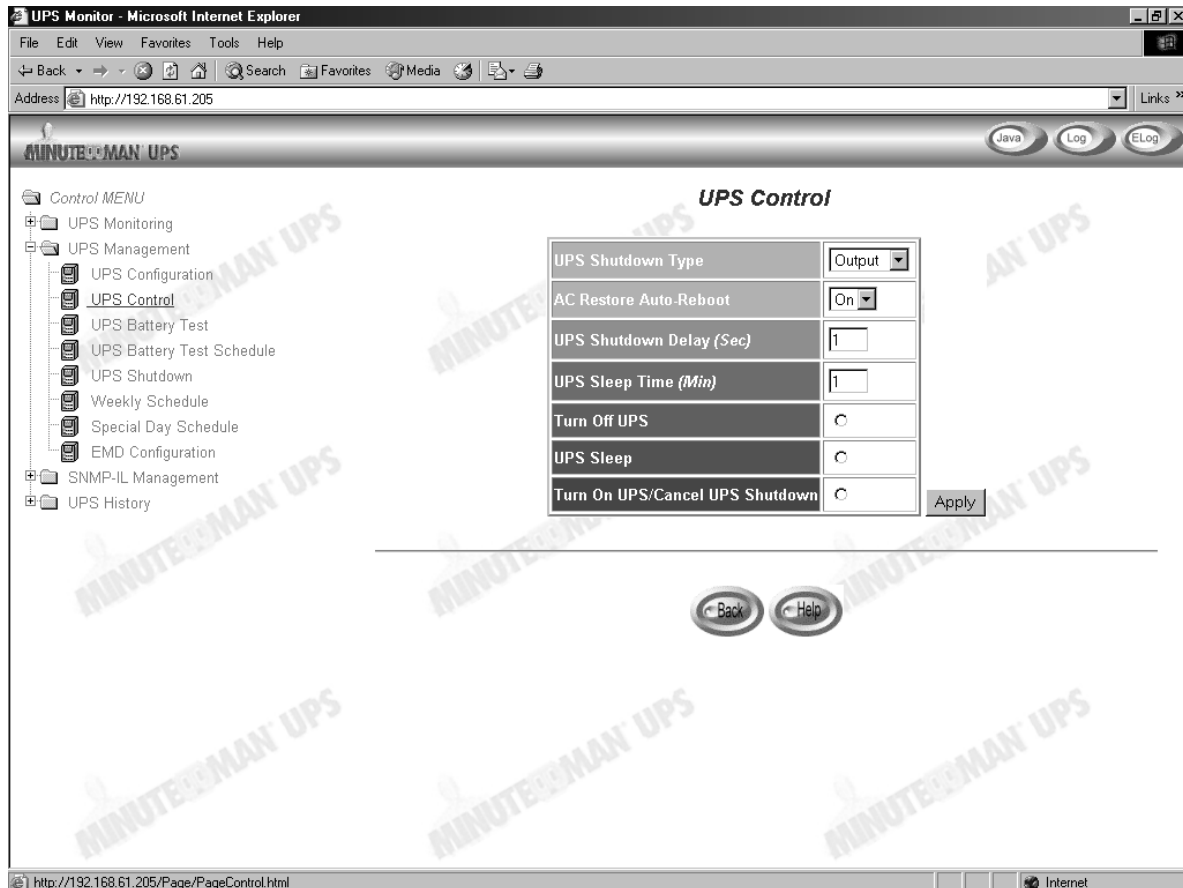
UPS Monitor - Microsoft Internet Explorer

File Edit View Favorites Tools Help

Back Search Favorites Media

Address http://192.168.61.205

Links

MINUTEMAN UPS

Java Log ELog

Control MENU
UPS Monitoring
UPS Management
UPS Configuration
UPS Control
UPS Battery Test
UPS Battery Test Schedule
UPS Shutdown
Weekly Schedule
Special Day Schedule
EMD Configuration
SNMP-IL Management
UPS History

UPS Control

| | |
|---|---|
| UPS Shutdown Type | Output |
| AC Restore Auto-Reboot | On |
| UPS Shutdown Delay *(Sec)* | 1 |
| UPS Sleep Time *(Min)* | 1 |
| Turn Off UPS | |
| UPS Sleep | |
| Turn On UPS/Cancel UPS Shutdown | |

Apply

Back Help

http://192.168.61.205/Page/PageControl.html

Internet